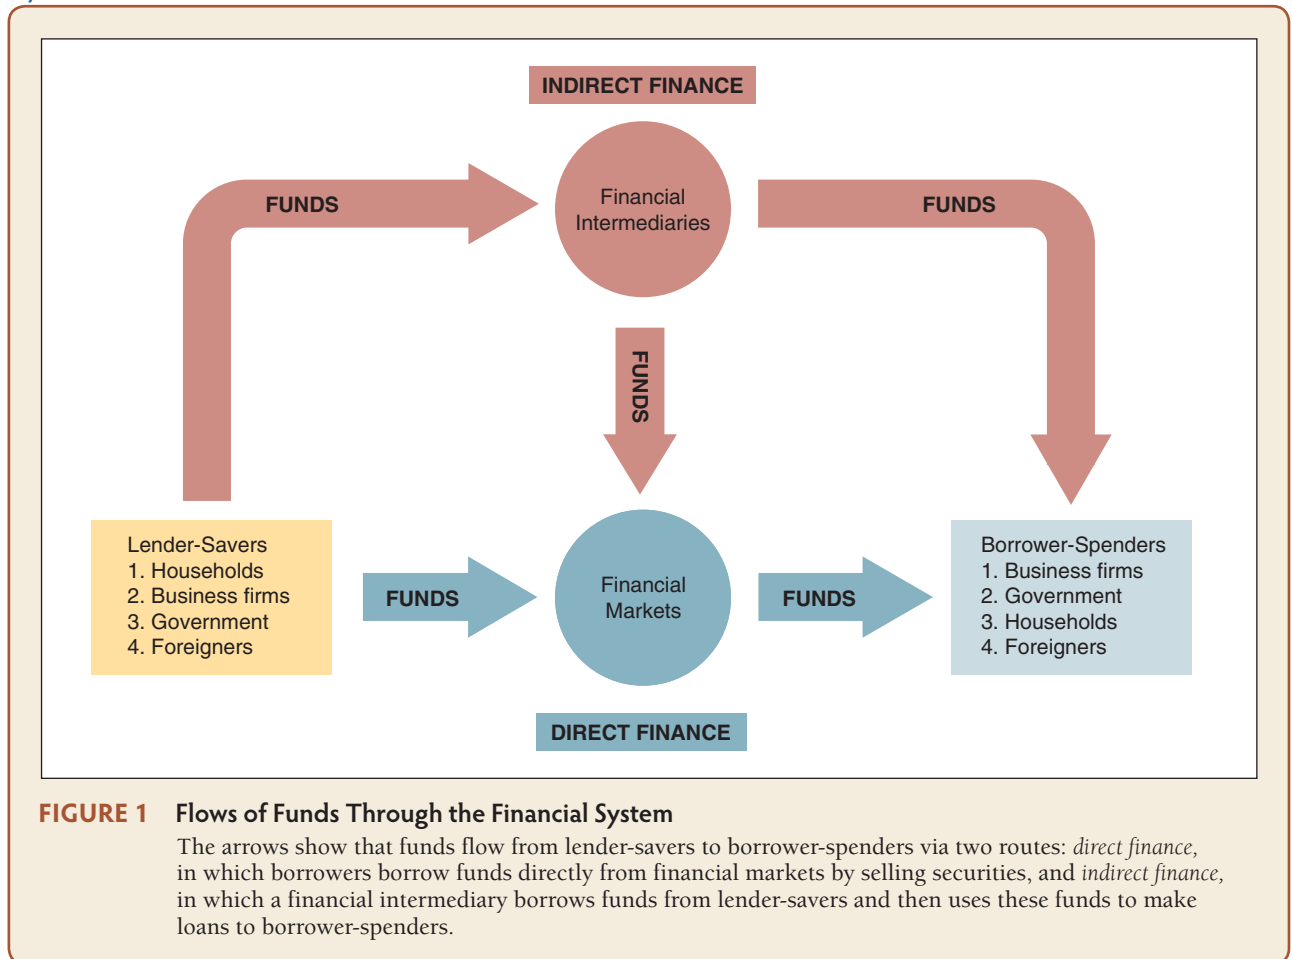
INDIRECT FINANCE

FUNDS

Financial Intermediaries

FUNDS

FUNDS

Lender-Savers
1. Households
2. Business firms
3. Government
4. Foreigners

FUNDS

Financial Markets

FUNDS

Borrower-Spenders
1. Business firms
2. Government
3. Households
4. Foreigners

DIRECT FINANCE

FIGURE 1 Flows of Funds Through the Financial System

The arrows show that funds flow from lender-savers to borrower-spenders via two routes: *direct finance,* in which borrowers borrow funds directly from financial markets by selling securities, and *indirect finance,* in which a financial intermediary borrows funds from lender-savers and then uses these funds to make loans to borrower-spenders.